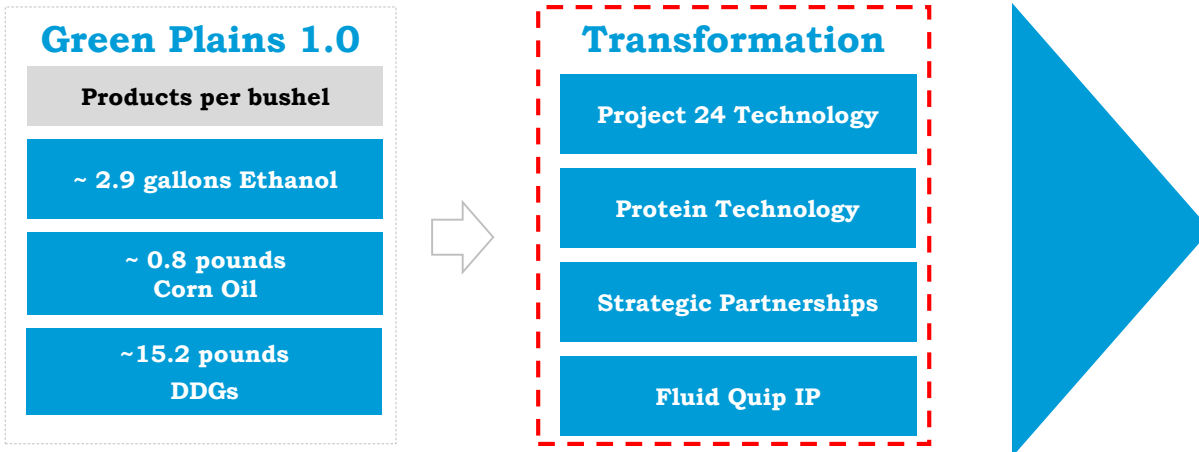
Green Plains 1.0

Products per bushel

~ 2.9 gallons Ethanol

~ 0.8 pounds
Corn Oil

~15.2 pounds
DDGs

Transformation

Project 24 Technology

Protein Technology

Strategic Partnerships

Fluid Quip IP